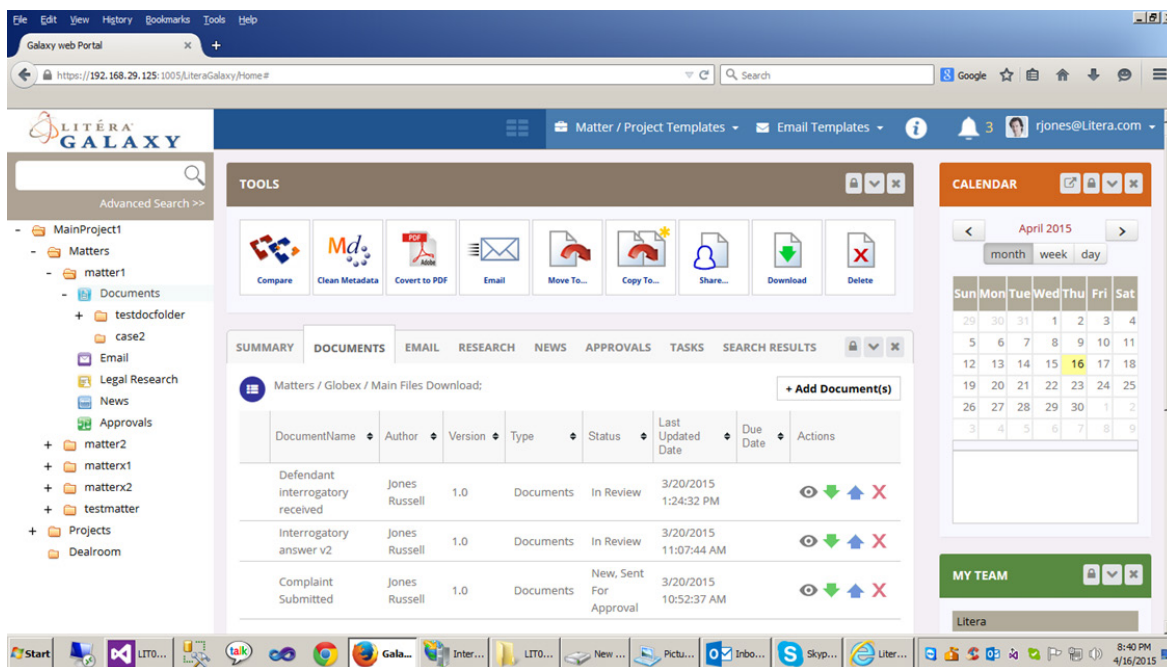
File Edit View History Bookmarks Tools Help

Galaxy web Portal ×

https://192.168.29.125:1005/LiteraGalaxy/Home#

Search

Google

LITÉRA GALAXY

Matter / Project Templates ▾ Email Templates ▾ 3 rjones@Litera.com ▾

Advanced Search >>

- MainProject1
- Matters
- matter1
- Documents
+ testdocfolder
case2
Email
Legal Research
News
Approvals
+ matter2
+ matterx1
+ matterx2
+ testmatter
+ Projects
Dealroom

TOOLS

Compare | Clean Metadata | Covert to PDF | Email | Move To... | Copy To... | Share... | Download | Delete

SUMMARY DOCUMENTS EMAIL RESEARCH NEWS APPROVALS TASKS SEARCH RESULTS

Matters / Globex / Main Files Download:

+ Add Document(s)

| | DocumentName | Author | Version | Type | Status | Last Updated Date | Due Date | Actions |
|---|---|---|---|---|---|---|---|---|
| | Defendant interrogatory received | Jones Russell | 1.0 | Documents | In Review | 3/20/2015 1:24:32 PM | | |
| | Interrogatory answer v2 | Jones Russell | 1.0 | Documents | In Review | 3/20/2015 11:07:44 AM | | |
| | Complaint Submitted | Jones Russell | 1.0 | Documents | New, Sent For Approval | 3/20/2015 10:52:37 AM | | |

CALENDAR

April 2015

month week day

| Sun | Mon | Tue | Wed | Thu | Fri | Sat |
|---|---|---|---|---|---|---|
| 29 | 30 | 31 | 1 | 2 | 3 | 4 |
| 5 | 6 | 7 | 8 | 9 | 10 | 11 |
| 12 | 13 | 14 | 15 | 16 | 17 | 18 |
| 19 | 20 | 21 | 22 | 23 | 24 | 25 |
| 26 | 27 | 28 | 29 | 30 | 1 | 2 |
| 3 | 4 | 5 | 6 | 7 | 8 | 9 |

MY TEAM

Litera

Start LIT0... Gala... Inter... LIT0... New ... Pictu... Inbo... Skyp... Liter...

8:40 PM 4/16/2015